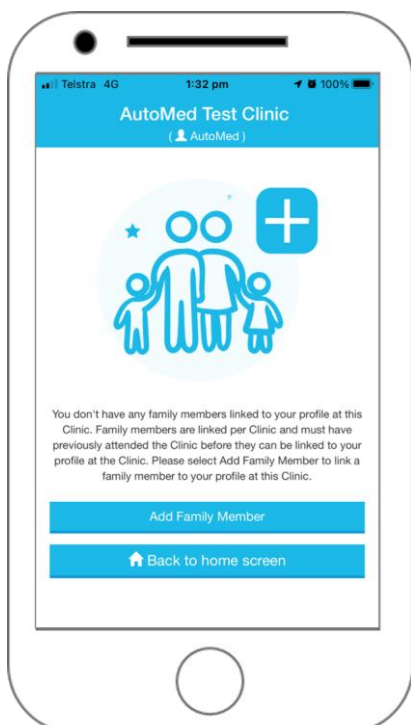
Telstra 4G
1:32 pm
100%

AutoMed Test Clinic
( AutoMed )

You don't have any family members linked to your profile at this Clinic. Family members are linked per Clinic and must have previously attended the Clinic before they can be linked to your profile at the Clinic. Please select Add Family Member to link a family member to your profile at this Clinic.

Add Family Member

Back to home screen